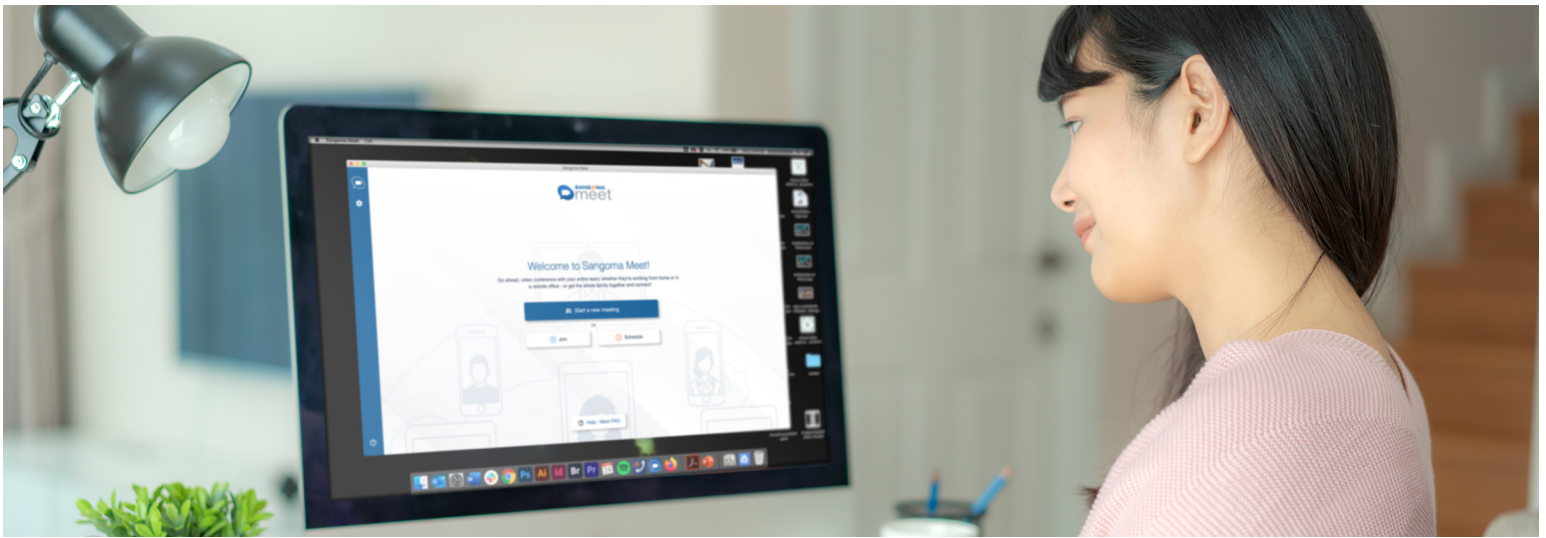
SANGOMA meet

Welcome to Sangoma Meet!

Go ahead, video conference with your entire team whether they're working from home or in a remote office - or get the whole family together and connect!

Start a new meeting

or

Join

Schedule

Help - Meet FAQ